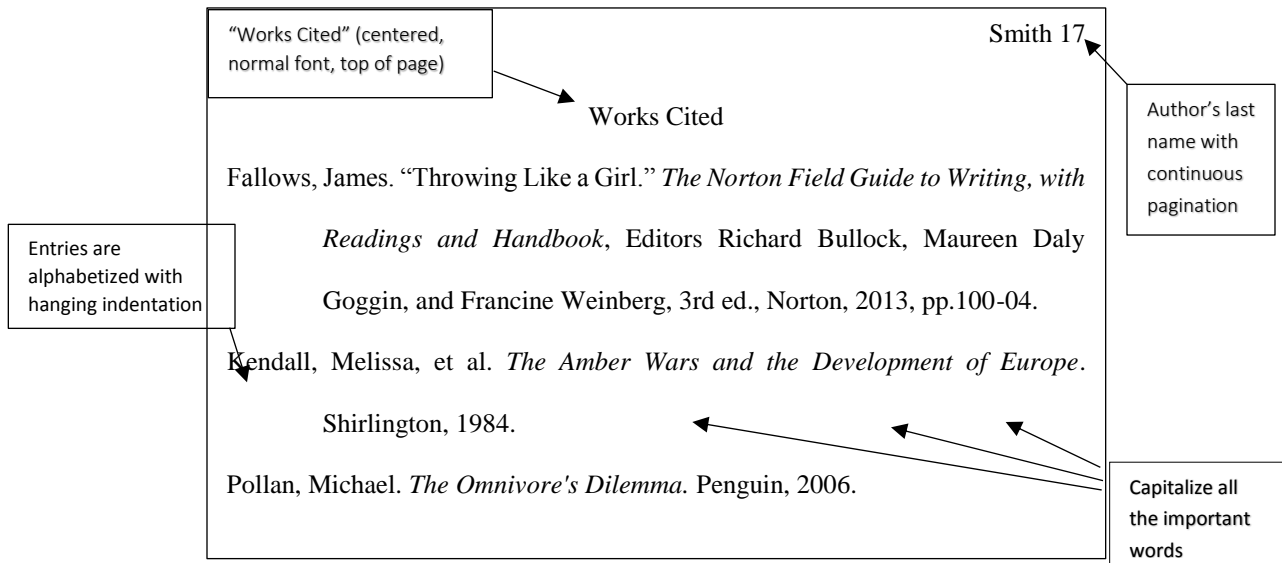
"Works Cited" (centered, normal font, top of page)

Smith 17

Author's last name with continuous pagination

Works Cited

Fallows, James. "Throwing Like a Girl." *The Norton Field Guide to Writing, with Readings and Handbook*, Editors Richard Bullock, Maureen Daly Goggin, and Francine Weinberg, 3rd ed., Norton, 2013, pp.100-04.

Entries are alphabetized with hanging indentation

Kendall, Melissa, et al. *The Amber Wars and the Development of Europe*. Shirlington, 1984.

Pollan, Michael. *The Omnivore's Dilemma.* Penguin, 2006.

Capitalize all the important words